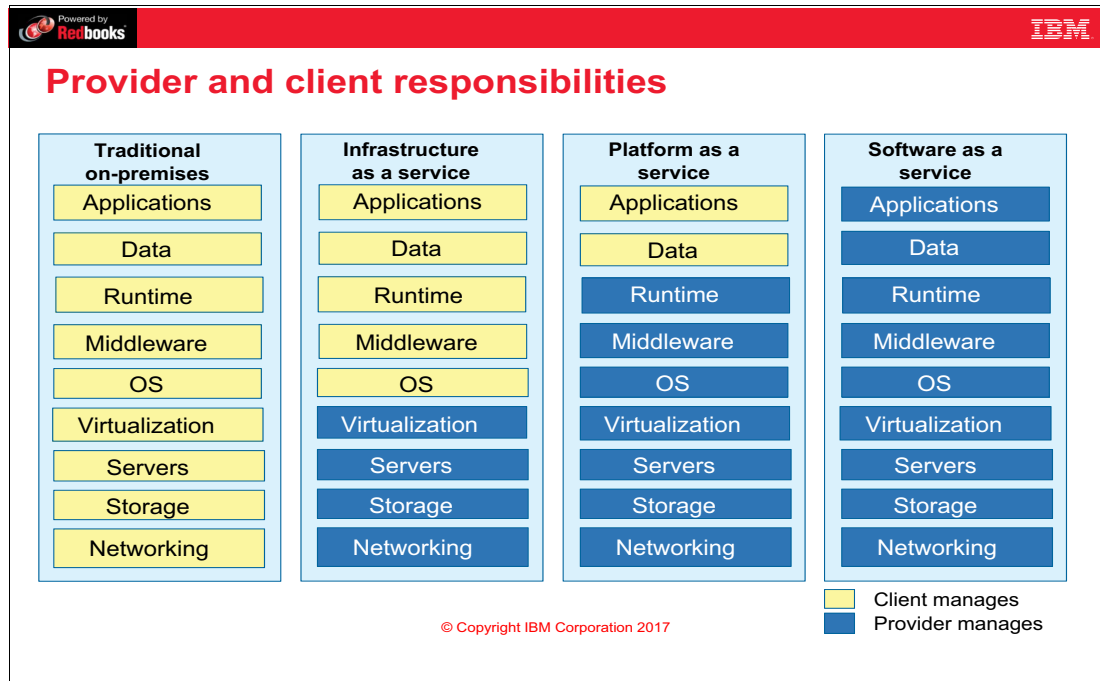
Powered by Redbooks

IBM

Provider and client responsibilities

Traditional on-premises
Applications
Data
Runtime
Middleware
OS
Virtualization
Servers
Storage
Networking

Infrastructure as a service
Applications
Data
Runtime
Middleware
OS
Virtualization
Servers
Storage
Networking

Platform as a service
Applications
Data
Runtime
Middleware
OS
Virtualization
Servers
Storage
Networking

Software as a service
Applications
Data
Runtime
Middleware
OS
Virtualization
Servers
Storage
Networking

Client manages
Provider manages

© Copyright IBM Corporation 2017